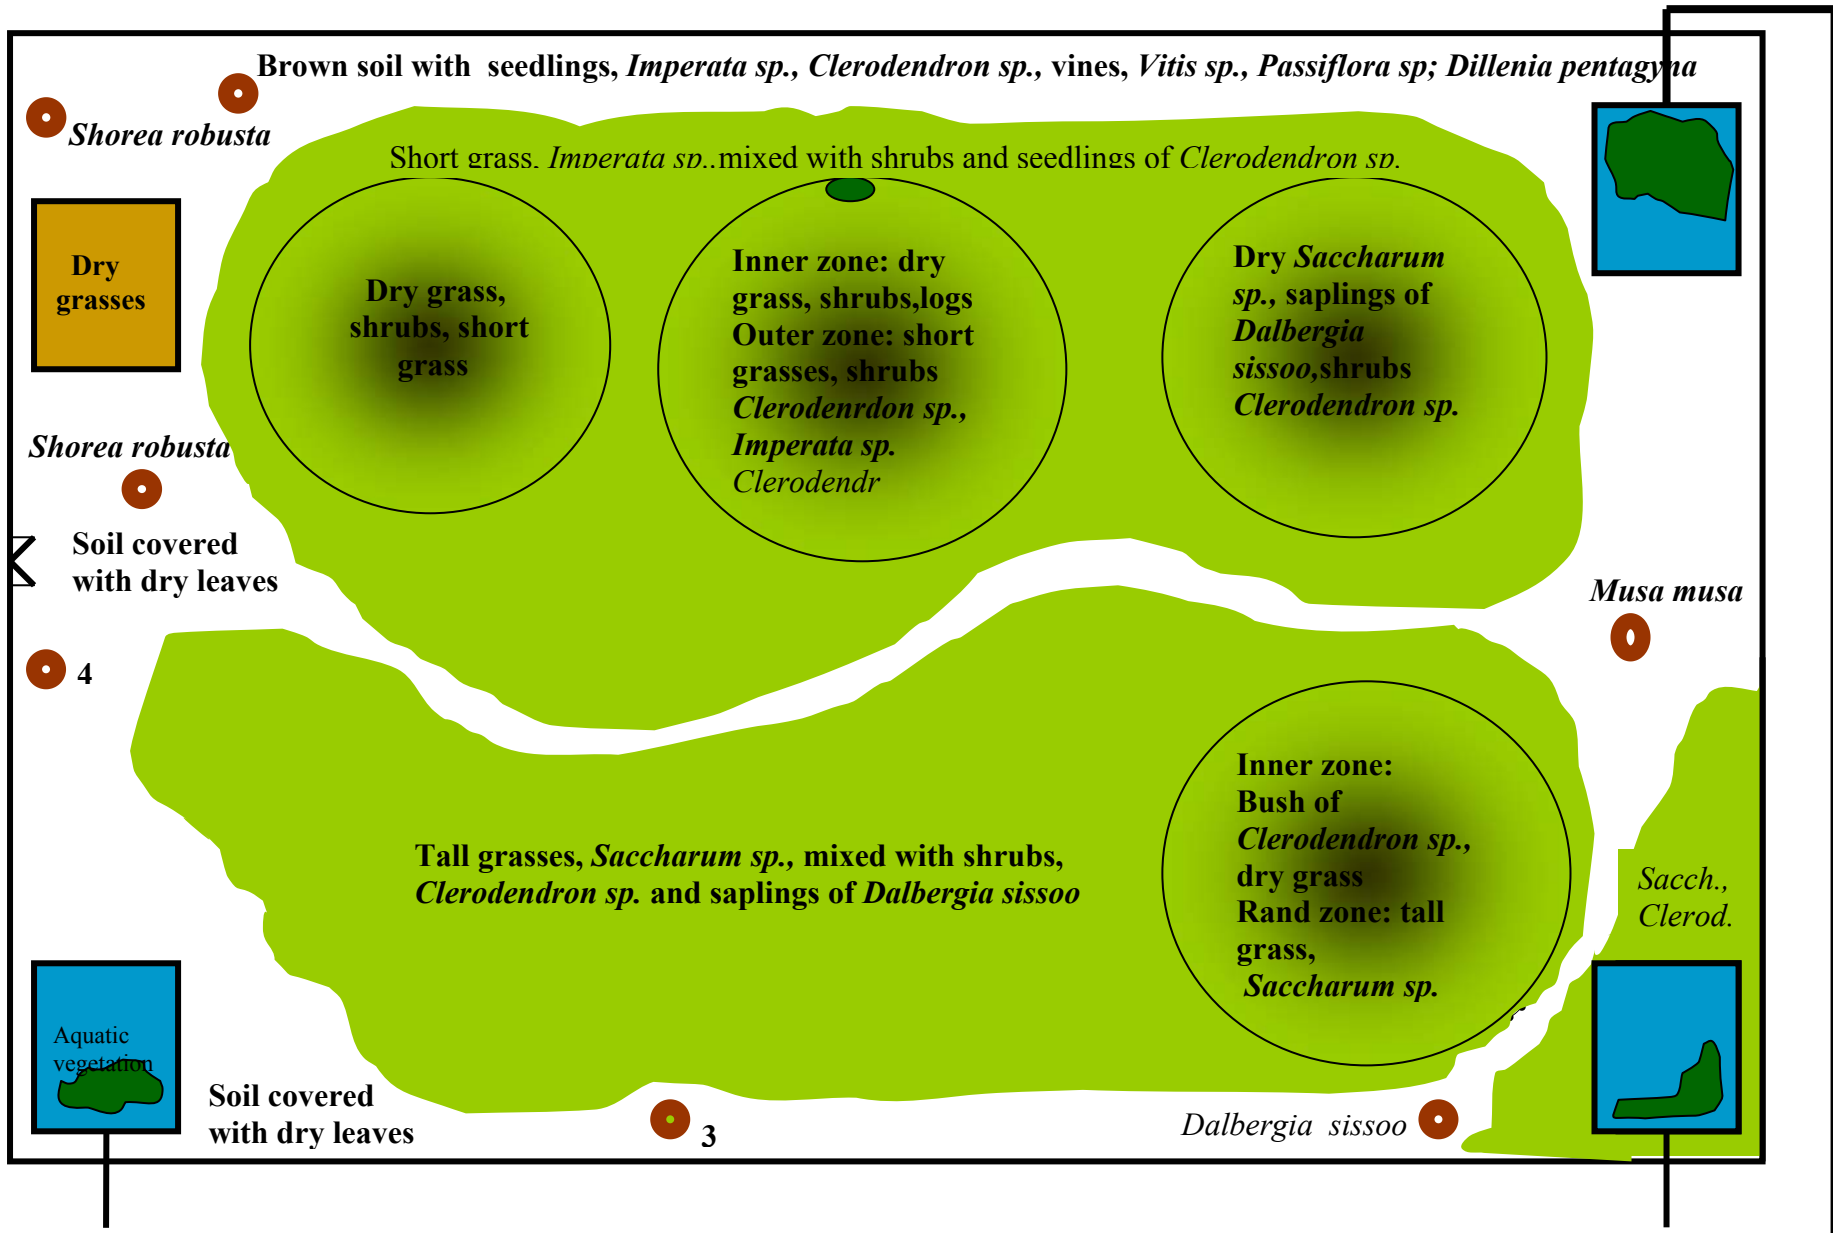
Brown soil with seedlings, *Imperata sp.*, *Clerodendron sp.*, vines, *Vitis sp.*, *Passiflora sp; Dillenia pentagyna*

*Shorea robusta*

Short grass, *Imperata sp.*,.mixed with shrubs and seedlings of *Clerodendron sp.*

Dry grasses

Dry grass, shrubs, short grass

Inner zone: dry grass, shrubs,logs Outer zone: short grasses, shrubs *Clerodenrdon sp.*, *Imperata sp.* Clerodendr

Dry *Saccharum sp.*, saplings of *Dalbergia sissoo*,shrubs *Clerodendron sp.*

*Shorea robusta*

Soil covered with dry leaves

*Musa musa*

4

Inner zone: Bush of *Clerodendron sp.*, dry grass Rand zone: tall grass, *Saccharum sp.*

Tall grasses, *Saccharum sp.*, mixed with shrubs, *Clerodendron sp.* and saplings of *Dalbergia sissoo*

*Sacch.*, *Clerod.*

Aquatic vegetation

Soil covered with dry leaves

3

*Dalbergia sissoo*